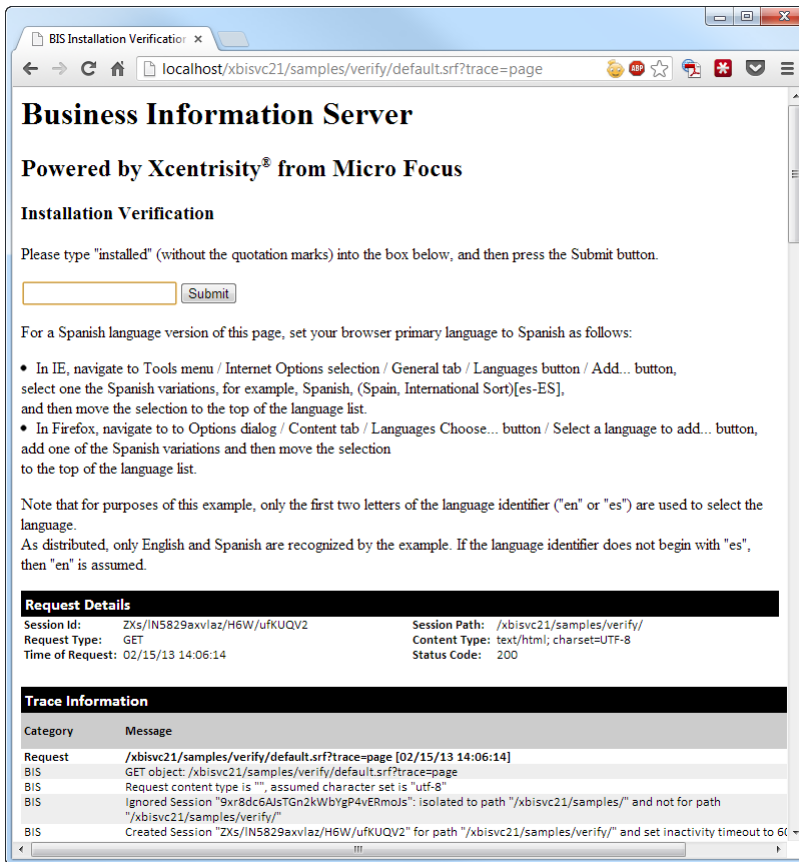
BIS Installation Verificatio ×

localhost/xbisvc21/samples/verify/default.srf?trace=page

ABP

# Business Information Server

## Powered by Xcentrisity® from Micro Focus

### Installation Verification

Please type "installed" (without the quotation marks) into the box below, and then press the Submit button.

Submit

For a Spanish language version of this page, set your browser primary language to Spanish as follows:

• In IE, navigate to Tools menu / Internet Options selection / General tab / Languages button / Add... button, select one the Spanish variations, for example, Spanish, (Spain, International Sort)[es-ES], and then move the selection to the top of the language list.
• In Firefox, navigate to to Options dialog / Content tab / Languages Choose... button / Select a language to add... button, add one of the Spanish variations and then move the selection to the top of the language list.

Note that for purposes of this example, only the first two letters of the language identifier ("en" or "es") are used to select the language.
As distributed, only English and Spanish are recognized by the example. If the language identifier does not begin with "es", then "en" is assumed.

Request Details

| | | | |
|---|---|---|---|
| Session Id: | ZXs/lN5829axvlaz/H6W/ufKUQV2 | Session Path: | /xbisvc21/samples/verify/ |
| Request Type: | GET | Content Type: | text/html; charset=UTF-8 |
| Time of Request: | 02/15/13 14:06:14 | Status Code: | 200 |

Trace Information

| Category | Message |
|---|---|
| Request | /xbisvc21/samples/verify/default.srf?trace=page [02/15/13 14:06:14] |
| BIS | GET object: /xbisvc21/samples/verify/default.srf?trace=page |
| BIS | Request content type is "", assumed character set is "utf-8" |
| BIS | Ignored Session "9xr8dc6AJsTGn2kWbYgP4vERmoJs": isolated to path "/xbisvc21/samples/" and not for path "/xbisvc21/samples/verify/" |
| BIS | Created Session "ZXs/lN5829axvlaz/H6W/ufKUQV2" for path "/xbisvc21/samples/verify/" and set inactivity timeout to 6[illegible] |